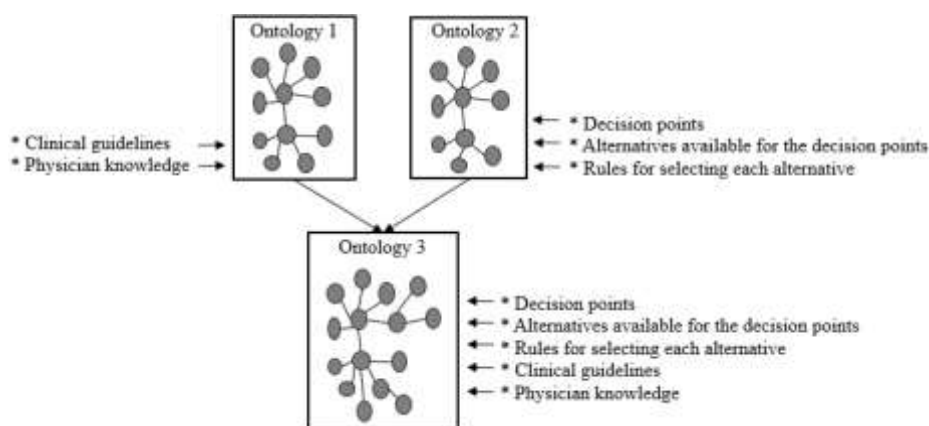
Ontology 1

Ontology 2

* Clinical guidelines
* Physician knowledge

* Decision points
* Alternatives available for the decision points
* Rules for selecting each alternative

Ontology 3

* Decision points
* Alternatives available for the decision points
* Rules for selecting each alternative
* Clinical guidelines
* Physician knowledge